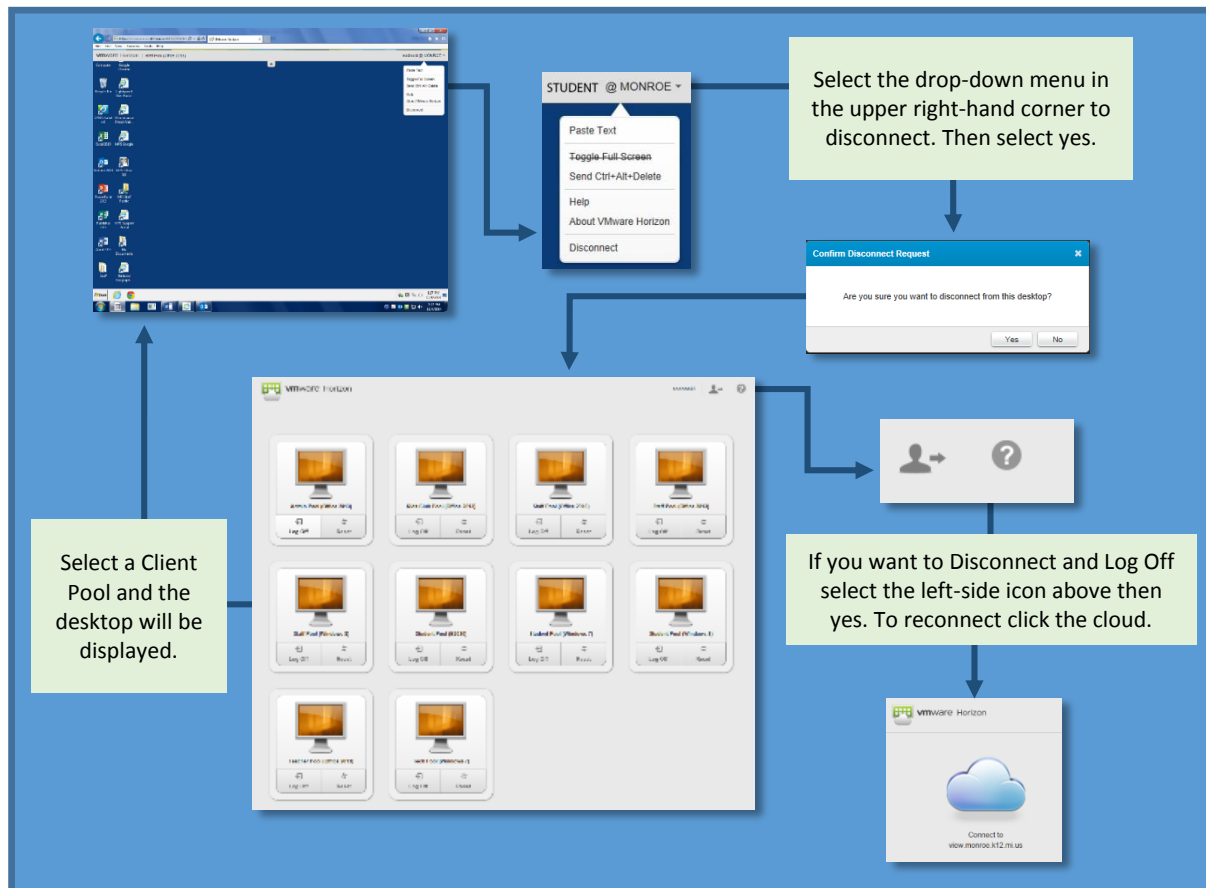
STUDENT @ MONROE

Paste Text
Toggle Full Screen
Send Ctrl+Alt+Delete
Help
About VMware Horizon
Disconnect

Select the drop-down menu in the upper right-hand corner to disconnect. Then select yes.

Confirm Disconnect Request
Are you sure you want to disconnect from this desktop?
Yes No

vmware Horizon

Log Off Reset
Log Off Reset
Log Off Reset
Log Off Reset
Log Off Reset
Log Off Reset
Log Off Reset
Log Off Reset
Log Off Reset
Log Off Reset

Select a Client Pool and the desktop will be displayed.

If you want to Disconnect and Log Off select the left-side icon above then yes. To reconnect click the cloud.

vmware Horizon
Connect to
view.monroe.k12.mi.us